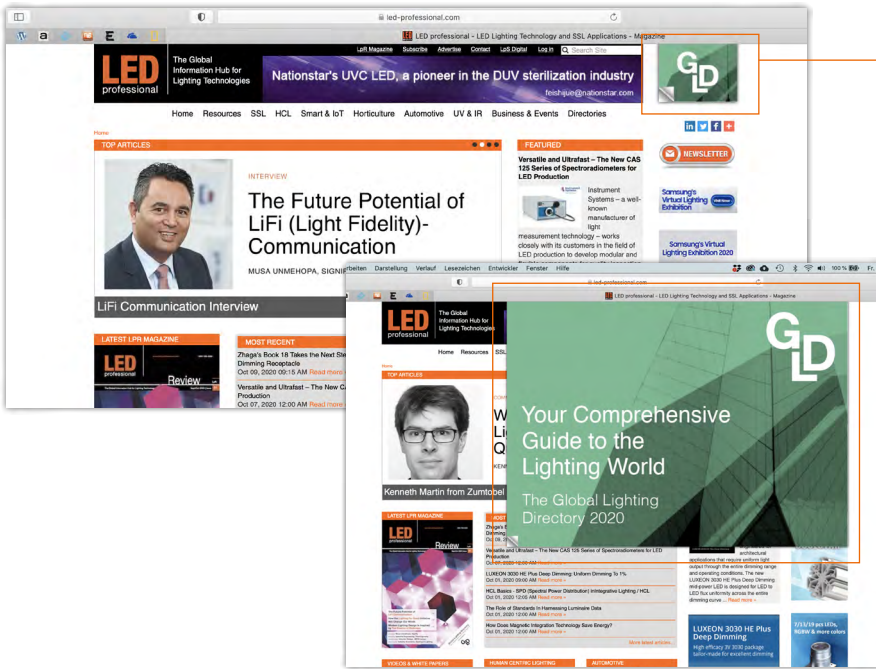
led-professional.com

LED professional - LED Lighting Technology and SSL Applications - Magazine

LpR Magazine Subscribe Advertise Contact LpS Digital Log in Search Site

LED professional

The Global Information Hub for Lighting Technologies

Nationstar's UVC LED, a pioneer in the DUV sterilization industry

feishijue@nationstar.com

GLD

Home Resources SSL HCL Smart & IoT Horticulture Automotive UV & IR Business & Events Directories

Home

TOP ARTICLES

INTERVIEW

The Future Potential of LiFi (Light Fidelity)-Communication

MUSA UNMEHOPA, SIGNI

LiFi Communication Interview

FEATURED

Versatile and Ultrafast – The New CAS 125 Series of Spectroradiometers for LED Production

Instrument Systems – a well-known manufacturer of light measurement technology – works closely with its customers in the field of LED production to develop modular and

NEWSLETTER

Samsung's Virtual Lighting Exhibition

Samsung's Virtual Lighting Exhibition 2020

LATEST LPR MAGAZINE

LED professional Review

MOST RECENT

Zhaga's Book 18 Takes the Next Ste Dimming Receptacle

Oct 09, 2020 09:15 AM Read more

Versatile and Ultrafast – The New C Production

Oct 07, 2020 12:00 AM Read more

beiten Darstellung Verlauf Lesezeichen Entwickler Fenster Hilfe

100 %

led-professional.com

LED professional - LED Lighting Technology and SSL Applications - Magazine

LED professional

The Global Information Hub for Lighting Technologies

Home Resources SSL

Home

TOP ARTICLES

Kenneth Martin from Zumtobel

GLD

Your Comprehensive Guide to the Lighting World

The Global Lighting Directory 2020

LATEST LPR MAGAZINE

LED professional Review

Zhaga's

Dimming

Versatile and Ultrafast – The New CAS 125 Series of Spectroradiometers for LED Production

Oct 07, 2020 12:00 AM Read more

LUXEON 3030 HE Plus Deep Dimming: Uniform Dimming To 1%

Oct 01, 2020 09:00 AM Read more

HCL Basics - SPD (Spectral Power Distribution) in Integrative Lighting / HCL

Oct 01, 2020 12:00 AM Read more

The Role of Standards In Harnessing Luminaire Data

Oct 01, 2020 12:00 AM Read more

How Does Magnetic Integration Technology Save Energy?

Oct 01, 2020 12:00 AM Read more

More latest articles

architectural applications that require uniform light output through the entire dimming range and operating conditions. The new LUXEON 3030 HE Plus Deep Dimming mid-power LED is designed for LED to LED flux uniformity across the entire dimming curve ... Read more

LUXEON 3030 HE Plus Deep Dimming

High efficacy 3V 3030 package tailor-made for LED dimming

7/13/19 pcs LEDs, RGBW & more colors

VIDEOS & WHITE PAPERS

HUMAN CENTRIC LIGHTING

AUTOMOTIVE